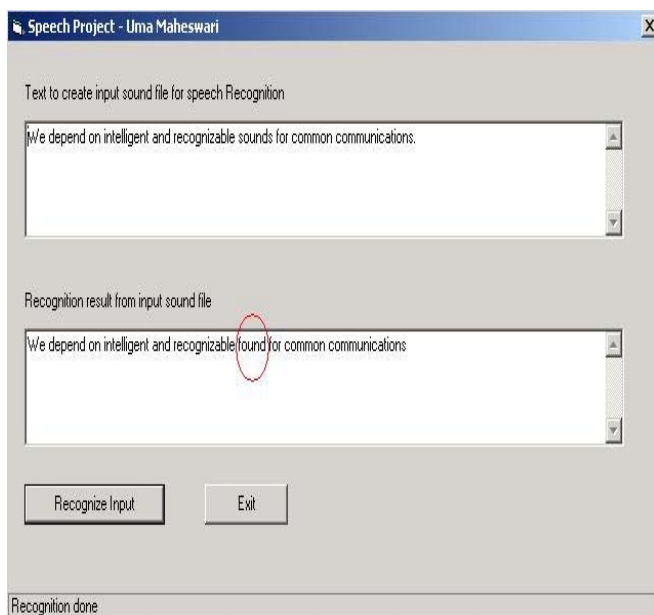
Speech Project - Uma Maheswari

X

Text to create input sound file for speech Recognition

We depend on intelligent and recognizable sounds for common communications.

Recognition result from input sound file

We depend on intelligent and recognizable found for common communications

Recognize Input

Exit

Recognition done